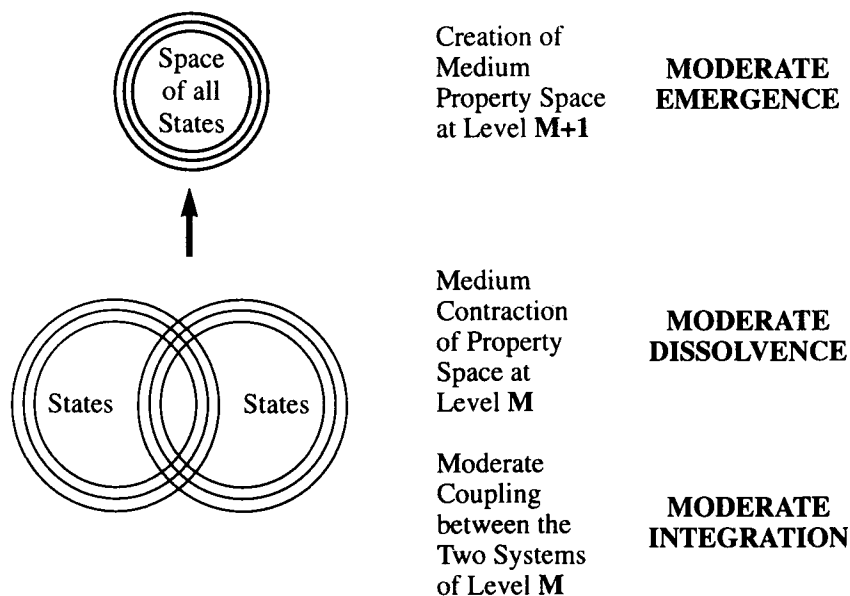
Space of all States

Creation of Medium Property Space at Level **M+1**

**MODERATE EMERGENCE**

States

States

Medium Contraction of Property Space at Level **M**

**MODERATE DISSOLVENCE**

Moderate Coupling between the Two Systems of Level **M**

**MODERATE INTEGRATION**